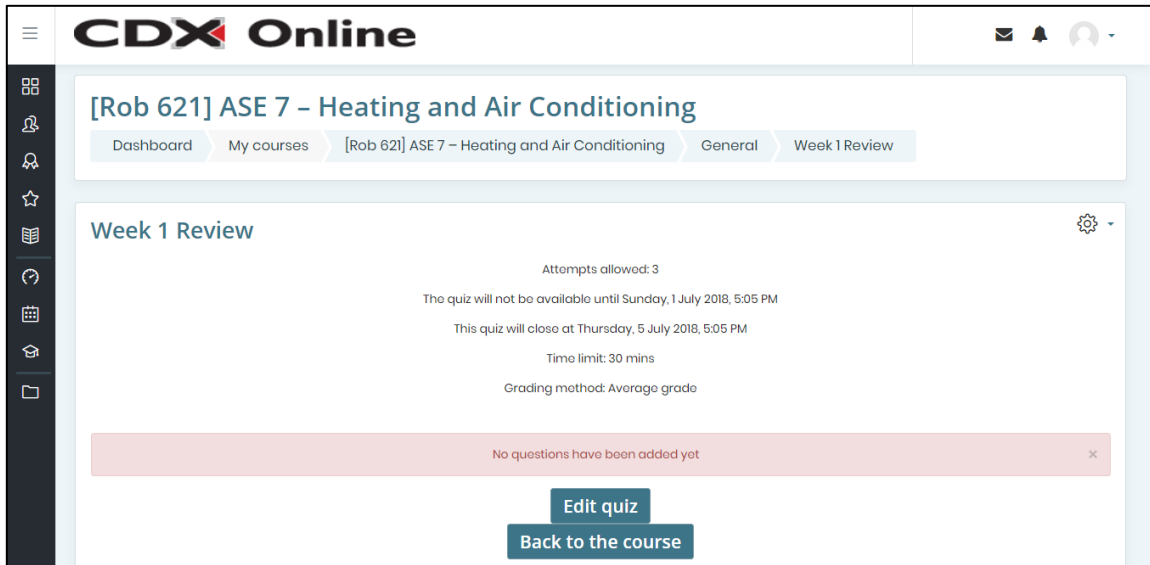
CDX Online

[Rob 621] ASE 7 – Heating and Air Conditioning

Dashboard
My courses
[Rob 621] ASE 7 – Heating and Air Conditioning
General
Week 1 Review

Week 1 Review

Attempts allowed: 3

The quiz will not be available until Sunday, 1 July 2018, 5:05 PM

This quiz will close at Thursday, 5 July 2018, 5:05 PM

Time limit: 30 mins

Grading method: Average grade

No questions have been added yet

×

Edit quiz

Back to the course